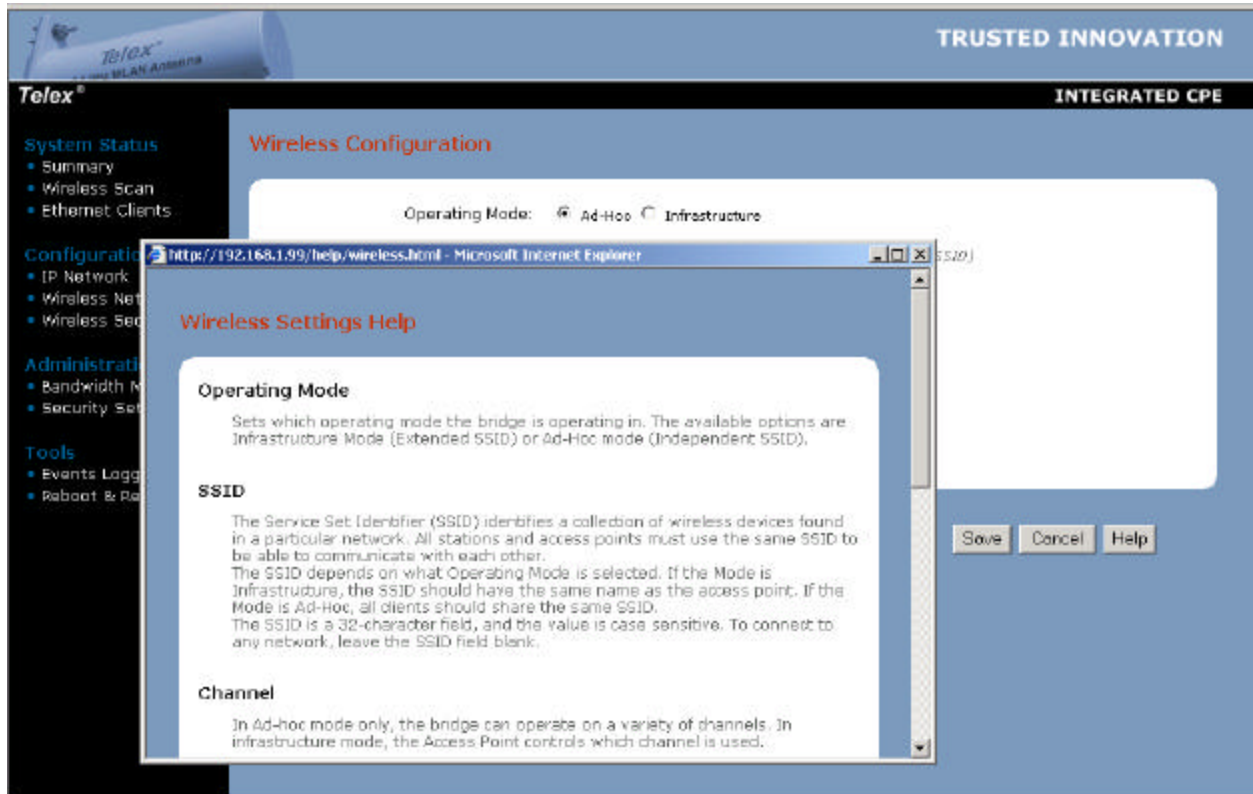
Telex
WLAN Antenna

TRUSTED INNOVATION

Telex®

INTEGRATED CPE

System Status
• Summary
• Wireless Scan
• Ethernet Clients

Configuratio
• IP Network
• Wireless Net
• Wireless Sec

Administrati
• Bandwidth M
• Security Set

Tools
• Events Logg
• Reboot & Re

Wireless Configuration

Operating Mode: Ad-Hoc Infrastructure

SSID)

Save Cancel Help

http://192.168.1.99/help/wireless.html - Microsoft Internet Explorer

Wireless Settings Help

Operating Mode

Sets which operating mode the bridge is operating in. The available options are Infrastructure Mode (Extended SSID) or Ad-Hoc mode (Independent SSID).

SSID

The Service Set Identifier (SSID) identifies a collection of wireless devices found in a particular network. All stations and access points must use the same SSID to be able to communicate with each other.
The SSID depends on what Operating Mode is selected. If the Mode is Infrastructure, the SSID should have the same name as the access point. If the Mode is Ad-Hoc, all clients should share the same SSID.
The SSID is a 32-character field, and the value is case sensitive. To connect to any network, leave the SSID field blank.

Channel

In Ad-hoc mode only, the bridge can operate on a variety of channels. In infrastructure mode, the Access Point controls which channel is used.